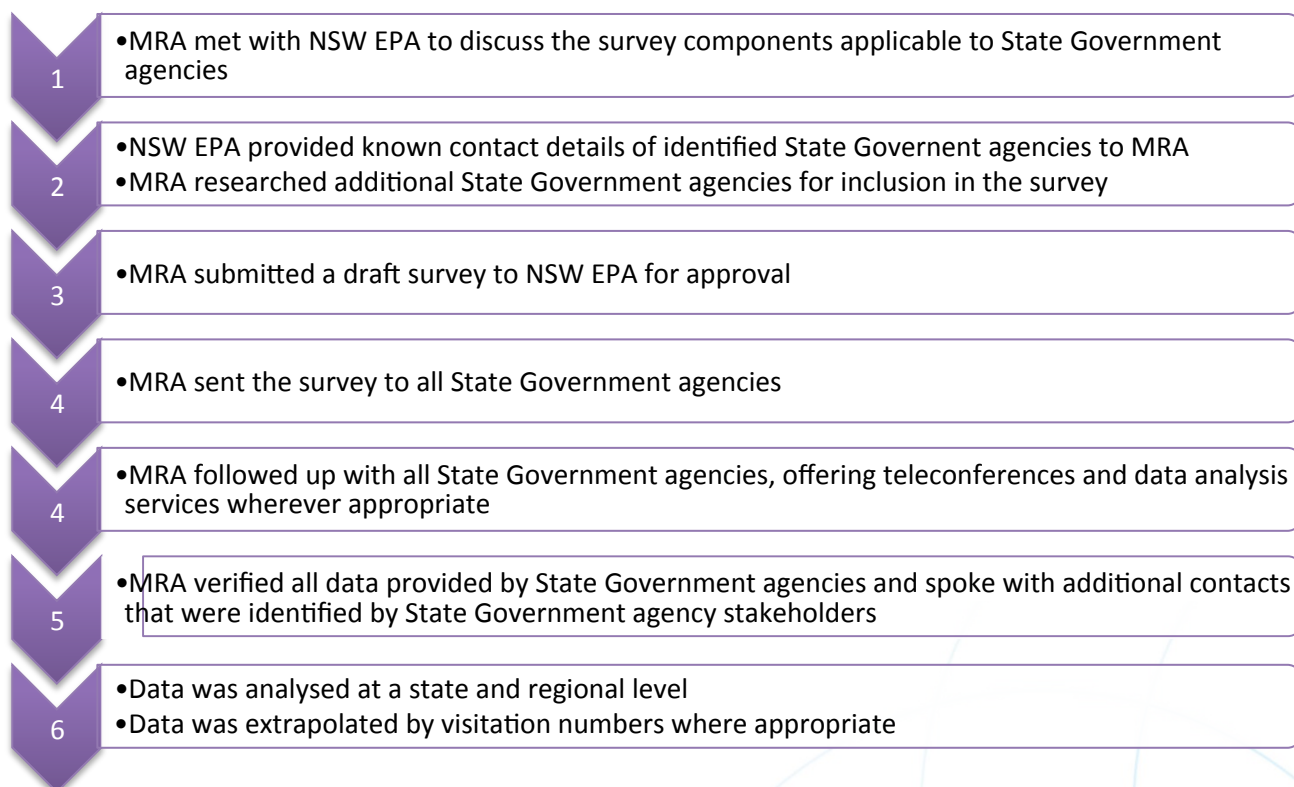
1

•MRA met with NSW EPA to discuss the survey components applicable to State Government agencies

2

•NSW EPA provided known contact details of identified State Governent agencies to MRA
•MRA researched additional State Government agencies for inclusion in the survey

3

•MRA submitted a draft survey to NSW EPA for approval

4

•MRA sent the survey to all State Government agencies

4

•MRA followed up with all State Government agencies, offering teleconferences and data analysis services wherever appropriate

5

•MRA verified all data provided by State Government agencies and spoke with additional contacts that were identified by State Government agency stakeholders

6

•Data was analysed at a state and regional level
•Data was extrapolated by visitation numbers where appropriate